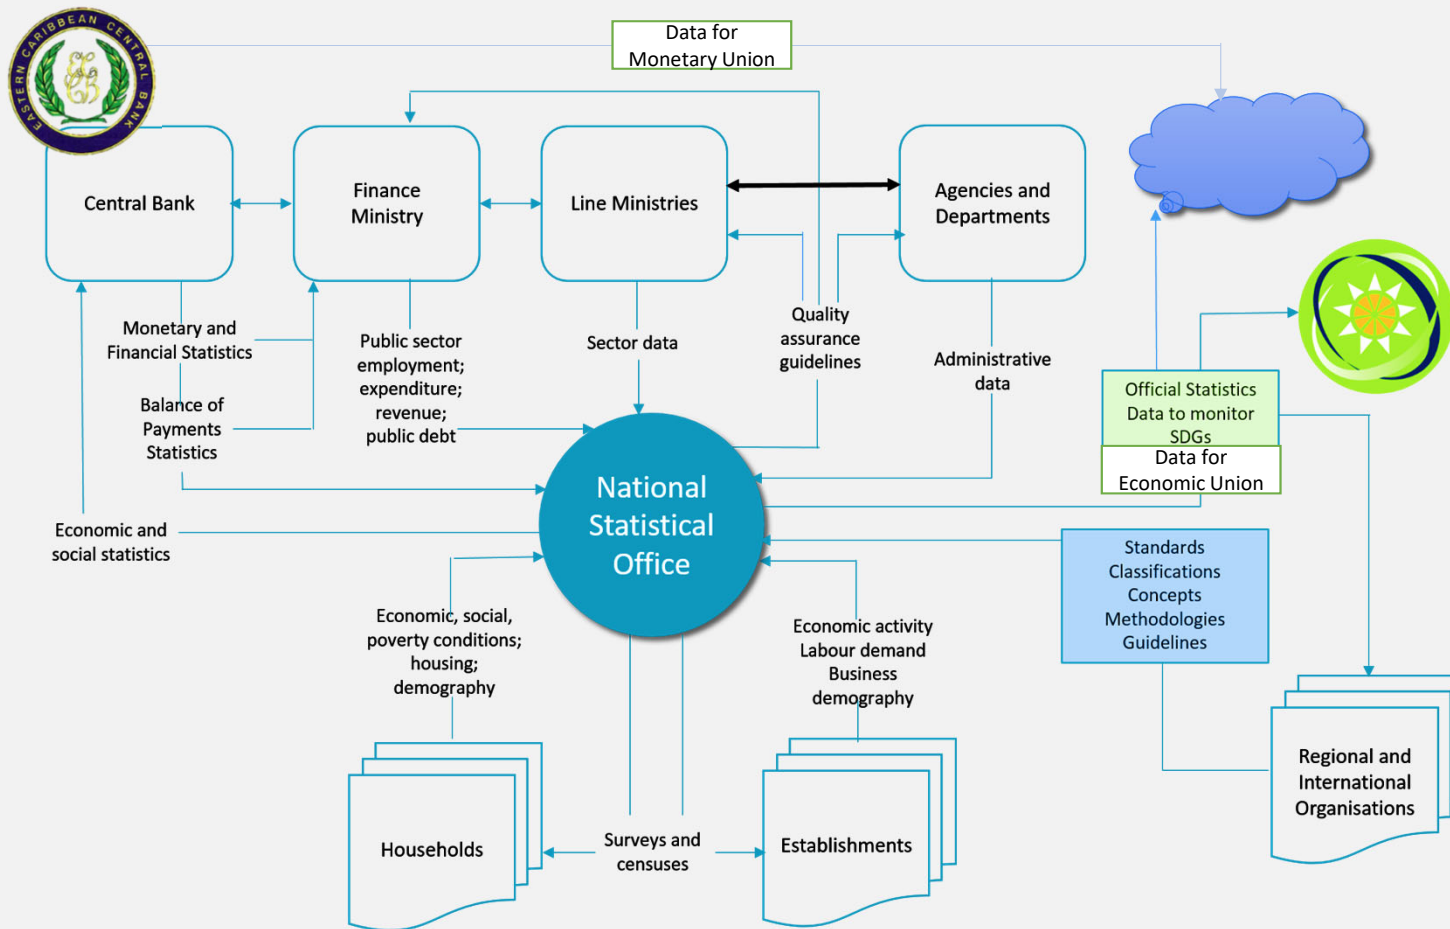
EASTERN CARIBBEAN CENTRAL BANK

Data for Monetary Union

Central Bank

Finance Ministry

Line Ministries

Agencies and Departments

Monetary and Financial Statistics

Balance of Payments Statistics

Public sector employment; expenditure; revenue; public debt

Sector data

Quality assurance guidelines

Administrative data

Official Statistics Data to monitor SDGs

Data for Economic Union

Economic and social statistics

National Statistical Office

Standards Classifications Concepts Methodologies Guidelines

Economic, social, poverty conditions; housing; demography

Economic activity Labour demand Business demography

Households

Surveys and censuses

Establishments

Regional and International Organisations